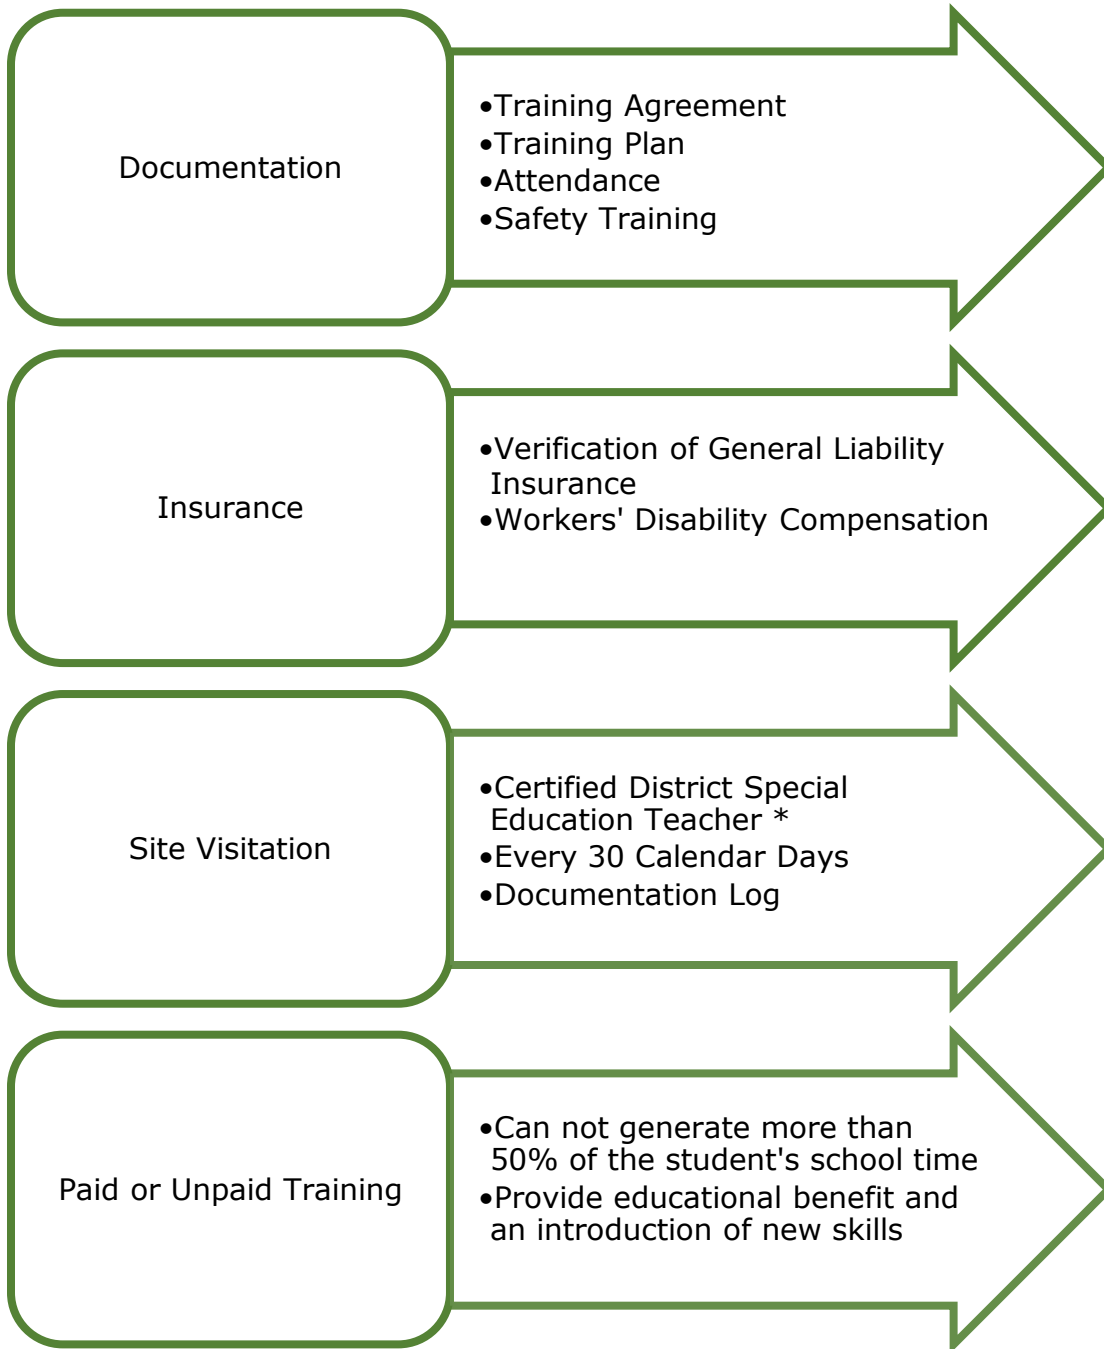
Documentation

•Training Agreement
•Training Plan
•Attendance
•Safety Training

Insurance

•Verification of General Liability Insurance
•Workers' Disability Compensation

Site Visitation

•Certified District Special Education Teacher *
•Every 30 Calendar Days
•Documentation Log

Paid or Unpaid Training

•Can not generate more than 50% of the student's school time
•Provide educational benefit and an introduction of new skills